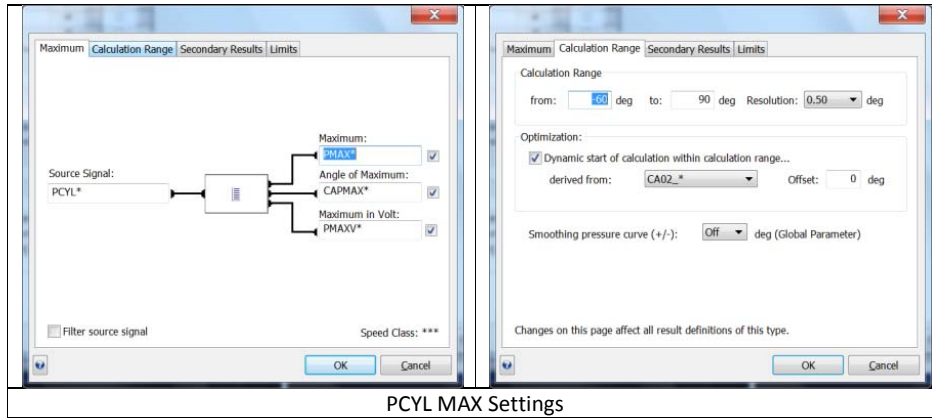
Maximum | Calculation Range | Secondary Results | Limits

Source Signal:
PCYL*

Maximum:
PMAX*

Angle of Maximum:
CAPMAX*

Maximum in Volt:
PMAXV*

Filter source signal

Speed Class: ***

OK | Cancel

Maximum | Calculation Range | Secondary Results | Limits

Calculation Range
from: -60 deg to: 90 deg Resolution: 0.50 deg

Optimization:
Dynamic start of calculation within calculation range...
derived from: CA02_* Offset: 0 deg

Smoothing pressure curve (+/-): Off deg (Global Parameter)

Changes on this page affect all result definitions of this type.

OK | Cancel

PCYL MAX Settings